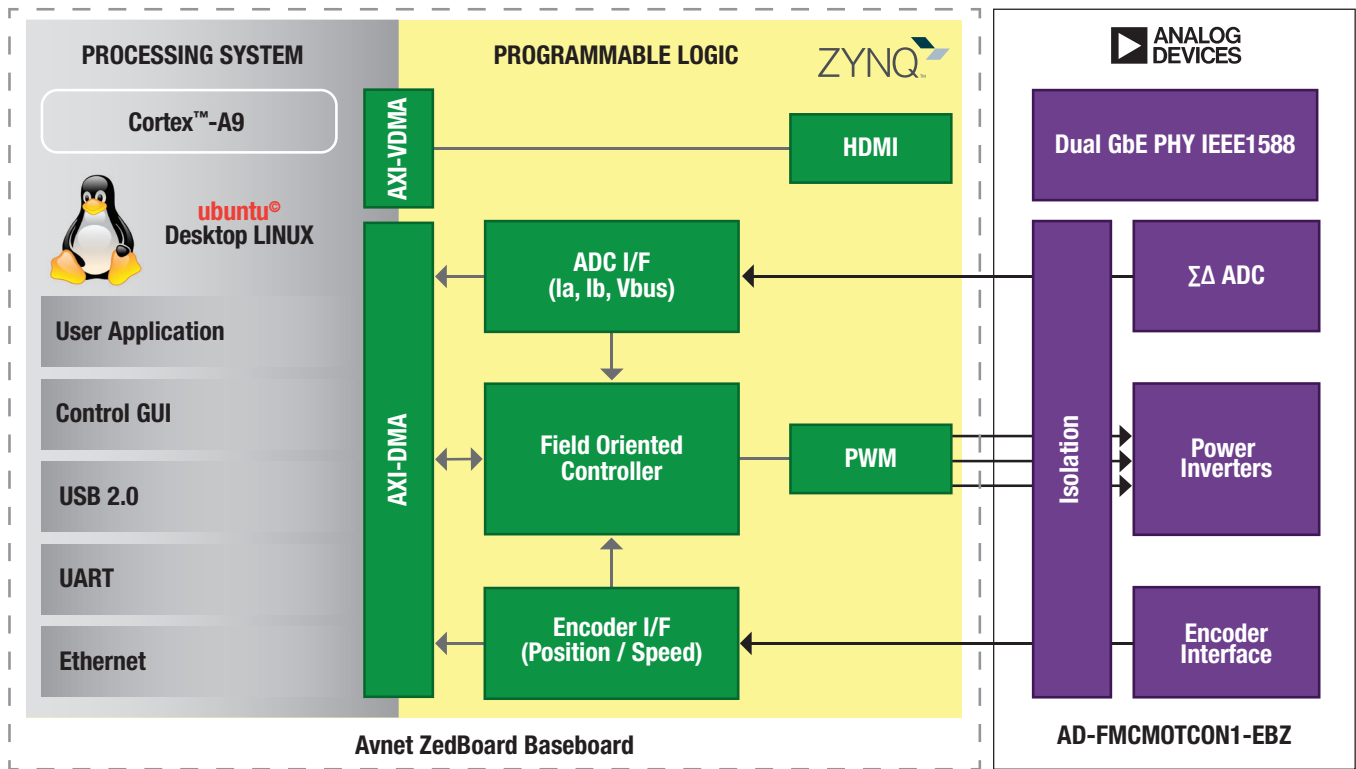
PROCESSING SYSTEM

Cortex™-A9

ubuntu©
Desktop LINUX

User Application

Control GUI

USB 2.0

UART

Ethernet

PROGRAMMABLE LOGIC

ZYNQ

AXI-VDMA

HDMI

AXI-DMA

ADC I/F
(Ia, Ib, Vbus)

Field Oriented Controller

PWM

Encoder I/F
(Position / Speed)

Avnet ZedBoard Baseboard

ANALOG DEVICES

Dual GbE PHY IEEE1588

Isolation

ΣΔ ADC

Power Inverters

Encoder Interface

AD-FMCMOTCON1-EBZ